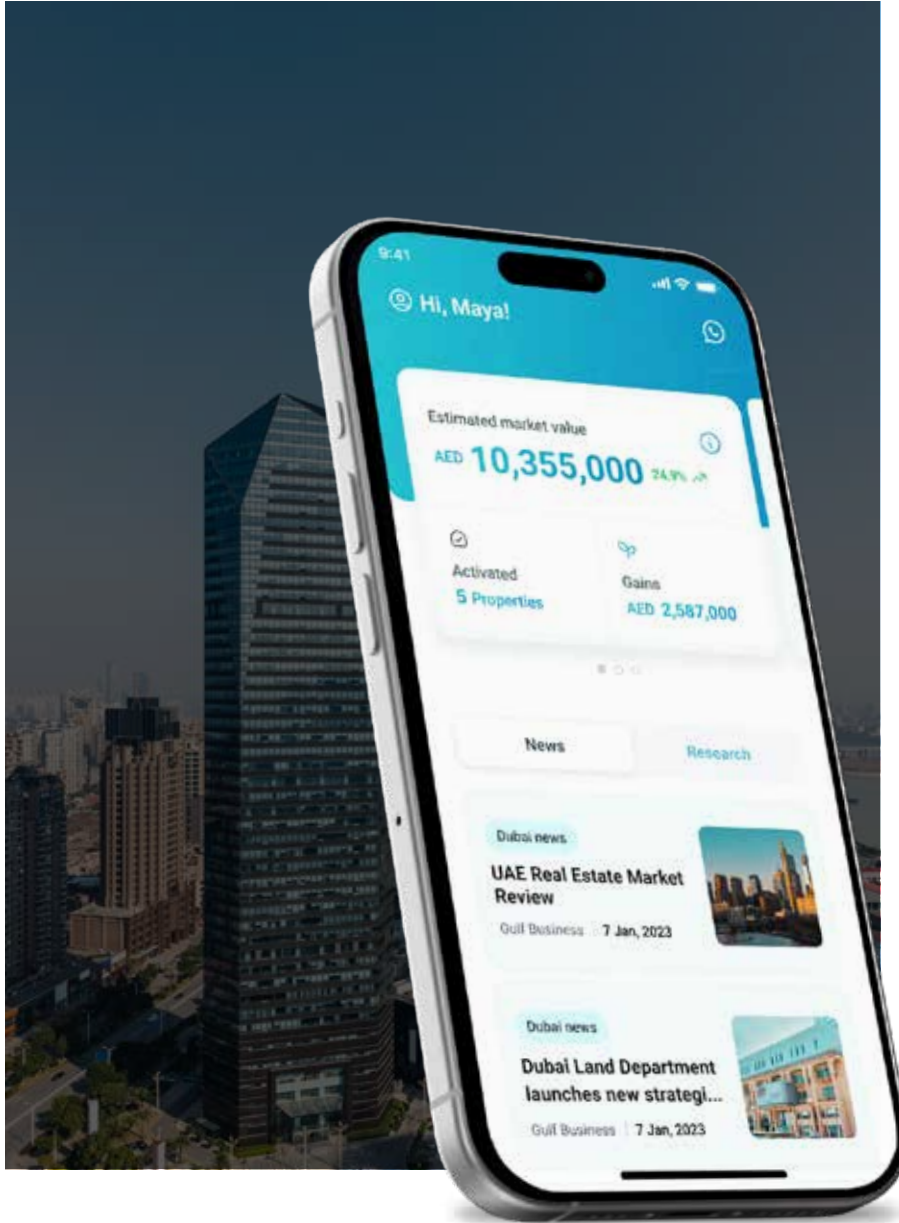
9:41

Hi, Maya!

Estimated market value

AED 10,355,000 24.9%

Activated
5 Properties

Gains
AED 2,587,000

News

Research

Dubai news

UAE Real Estate Market Review

Gulf Business | 7 Jan, 2023

Dubai news

Dubai Land Department launches new strategi...

Gulf Business | 7 Jan, 2023